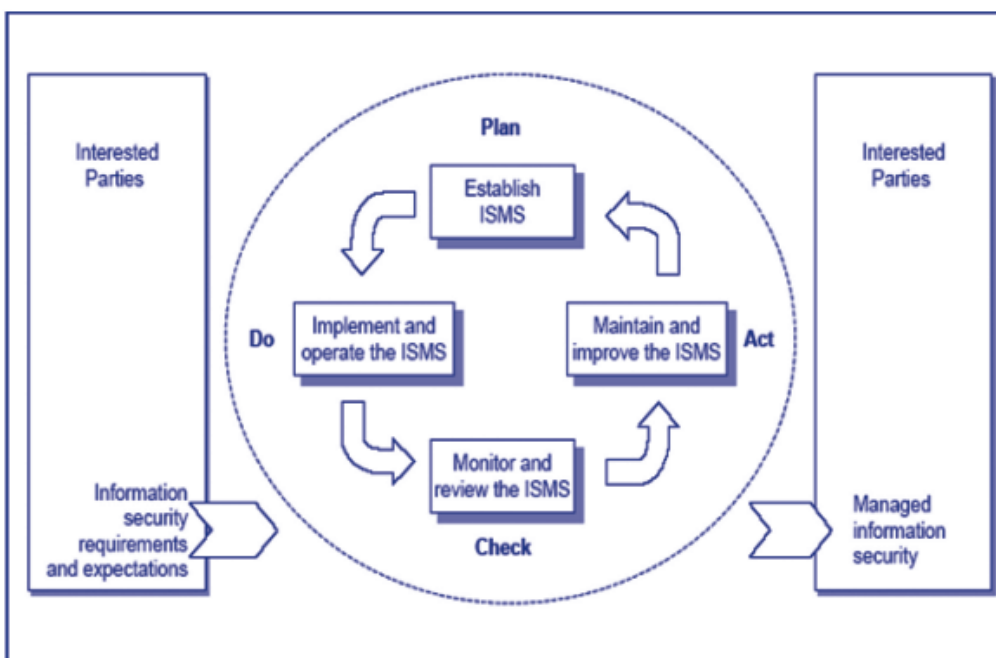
Interested Parties

Information security requirements and expectations

Plan

Establish ISMS

Do

Implement and operate the ISMS

Maintain and improve the ISMS

Act

Monitor and review the ISMS

Check

Interested Parties

Managed information security